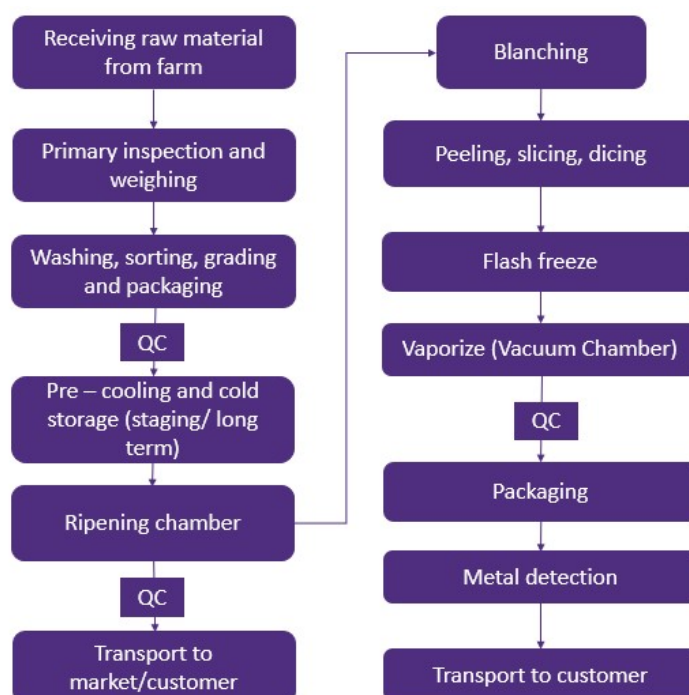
Receiving raw material from farm

Primary inspection and weighing

Washing, sorting, grading and packaging

QC

Pre – cooling and cold storage (staging/ long term)

Ripening chamber

QC

Transport to market/customer

Blanching

Peeling, slicing, dicing

Flash freeze

Vaporize (Vacuum Chamber)

QC

Packaging

Metal detection

Transport to customer